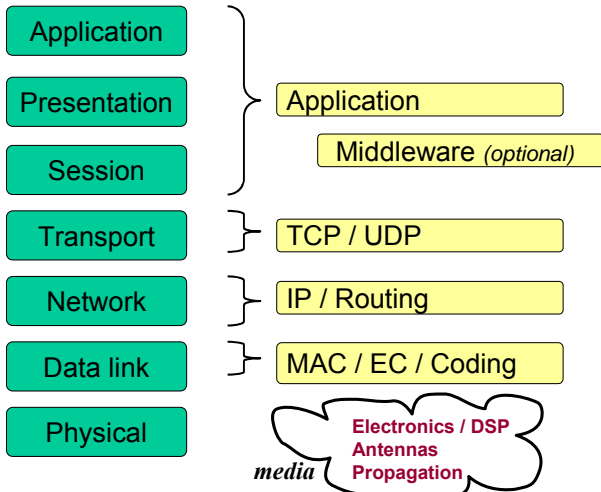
Application

Presentation

Session

Transport

Network

Data link

Physical

Application

Middleware *(optional)*

TCP / UDP

IP / Routing

MAC / EC / Coding

media

Electronics / DSP
Antennas
Propagation